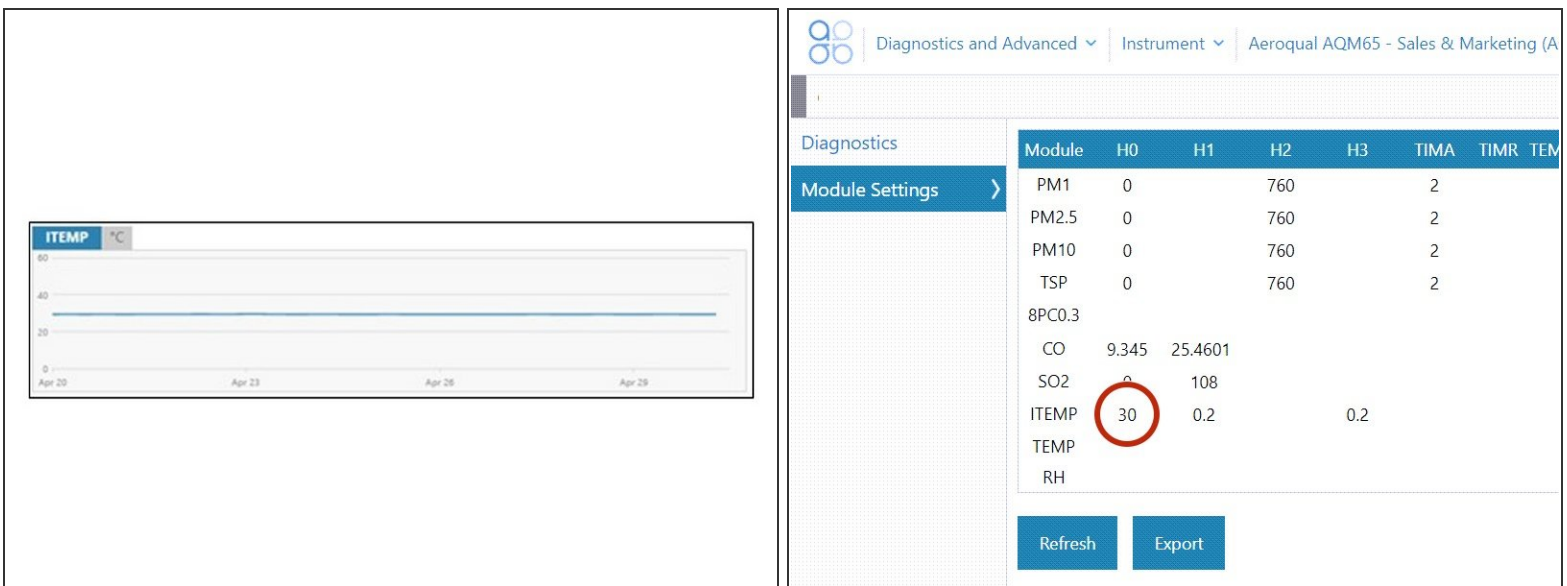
ITEMP °C

60

40

20

0

Apr 20 Apr 23 Apr 26 Apr 29

Diagnostics and Advanced ˅ Instrument ˅ Aeroqual AQM65 - Sales & Marketing (A

Diagnostics

Module Settings

| Module | H0 | H1 | H2 | H3 | TIMA | TIMR | TEM |
|---|---|---|---|---|---|---|---|
| PM1 | 0 | | 760 | | 2 | | |
| PM2.5 | 0 | | 760 | | 2 | | |
| PM10 | 0 | | 760 | | 2 | | |
| TSP | 0 | | 760 | | 2 | | |
| 8PC0.3 | | | | | | | |
| CO | 9.345 | 25.4601 | | | | | |
| SO2 | 0 | 108 | | | | | |
| ITEMP | 30 | 0.2 | | 0.2 | | | |
| TEMP | | | | | | | |
| RH | | | | | | | |

Refresh Export